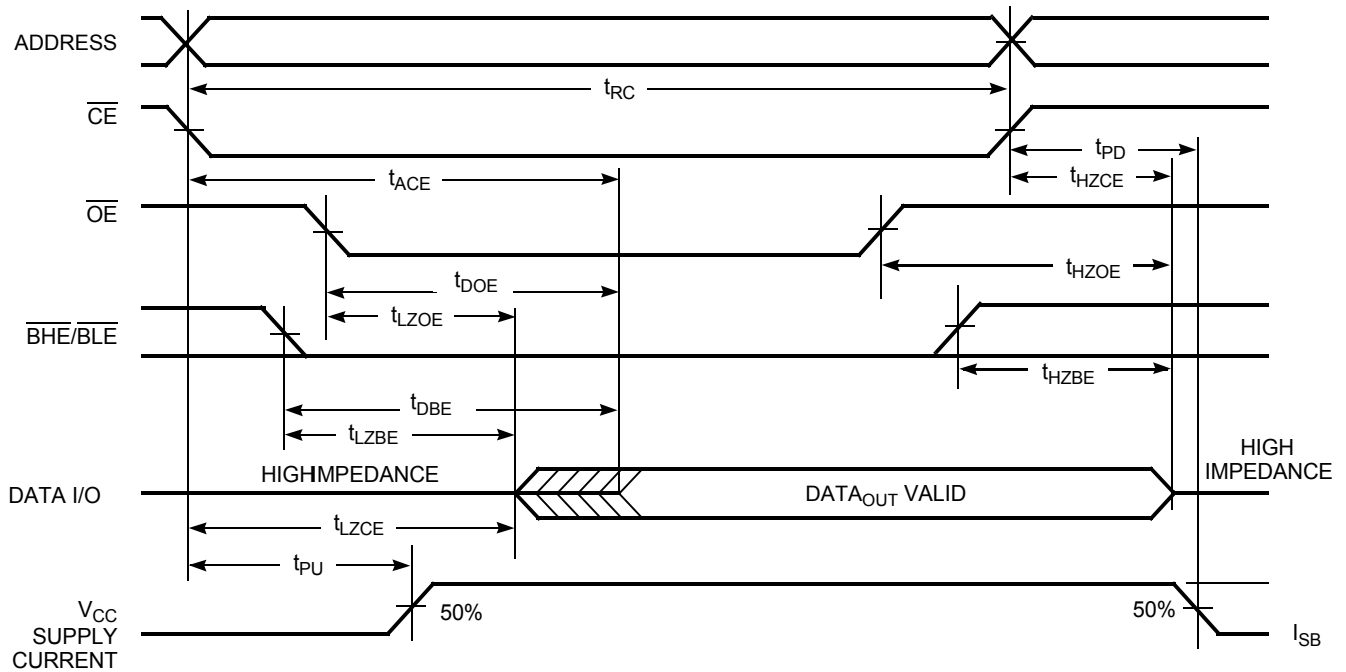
ADDRESS

$t_{RC}$

$\overline{CE}$

$t_{PD}$

$t_{ACE}$

$t_{HZCE}$

$\overline{OE}$

$t_{HZOE}$

$t_{DOE}$

$t_{LZOE}$

$\overline{BHE}/\overline{BLE}$

$t_{HZBE}$

$t_{DBE}$

$t_{LZBE}$

HIGHIMPEDANCE

HIGH IMPEDANCE

DATA I/O

DATA$_{OUT}$ VALID

$t_{LZCE}$

$t_{PU}$

$V_{CC}$ SUPPLY CURRENT

50%

50%

$I_{SB}$